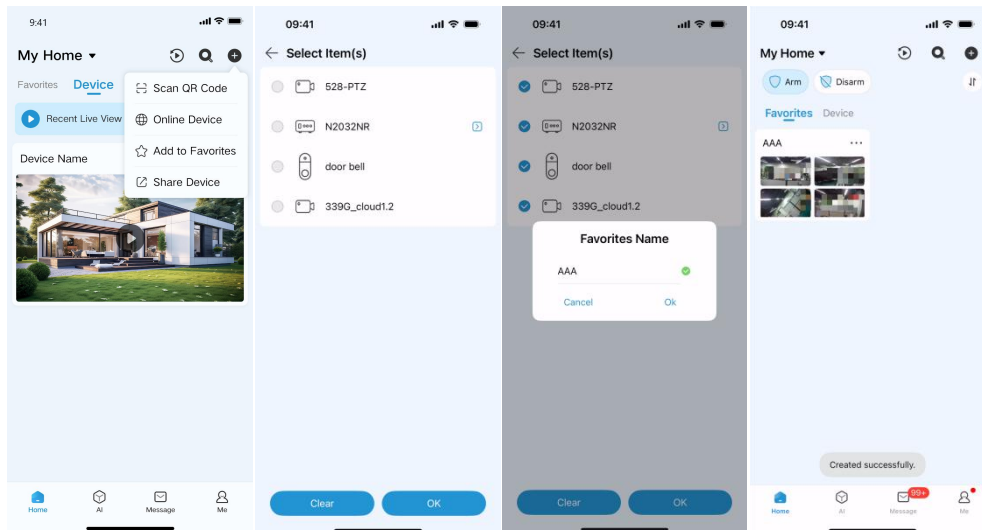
9:41

My Home

Favorites Device

Recent Live View

Scan QR Code
Online Device
Add to Favorites
Share Device

Device Name

Home AI Message Me

09:41

Select Item(s)

528-PTZ
N2032NR
door bell
339G_cloud1.2

Clear OK

09:41

Select Item(s)

528-PTZ
N2032NR
door bell
339G_cloud1.2

Favorites Name
AAA
Cancel Ok

Clear OK

09:41

My Home

Arm Disarm

Favorites Device

AAA ···

Created successfully.

Home AI 99+ Message Me